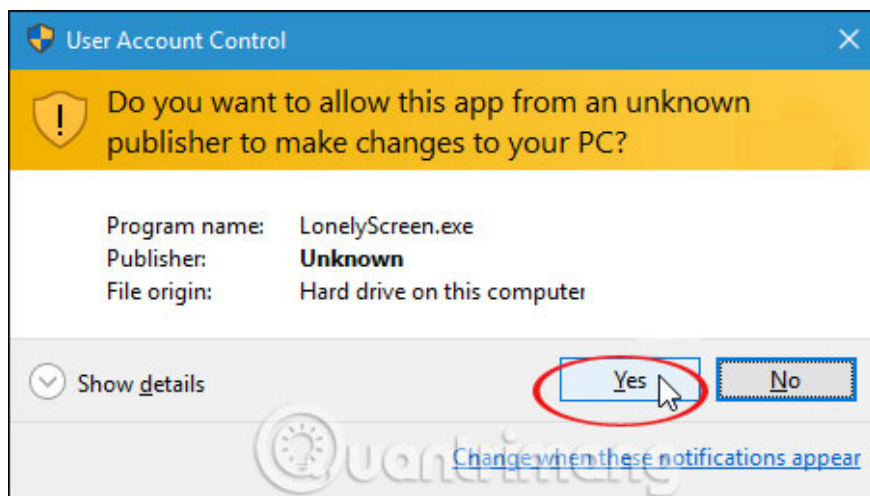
User Account Control

Do you want to allow this app from an unknown publisher to make changes to your PC?

| | |
|---|---|
| Program name: | LonelyScreen.exe |
| Publisher: | **Unknown** |
| File origin: | Hard drive on this computer |

Show details

Yes

No

Change when these notifications appear

Quantrimang